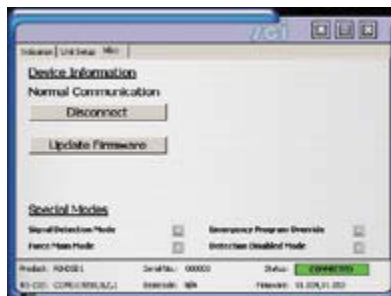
Indicator | Unit Setup | Misc

Device Information
Normal Communication
Disconnect
Update Firmware

Special Modes
Signal Detection Mode
Force Main Mode
Emergency Program Override
Detection Disabled Mode

Product: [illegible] | Serial No.: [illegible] | Status: CONNECTED
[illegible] | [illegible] | Firmware: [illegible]